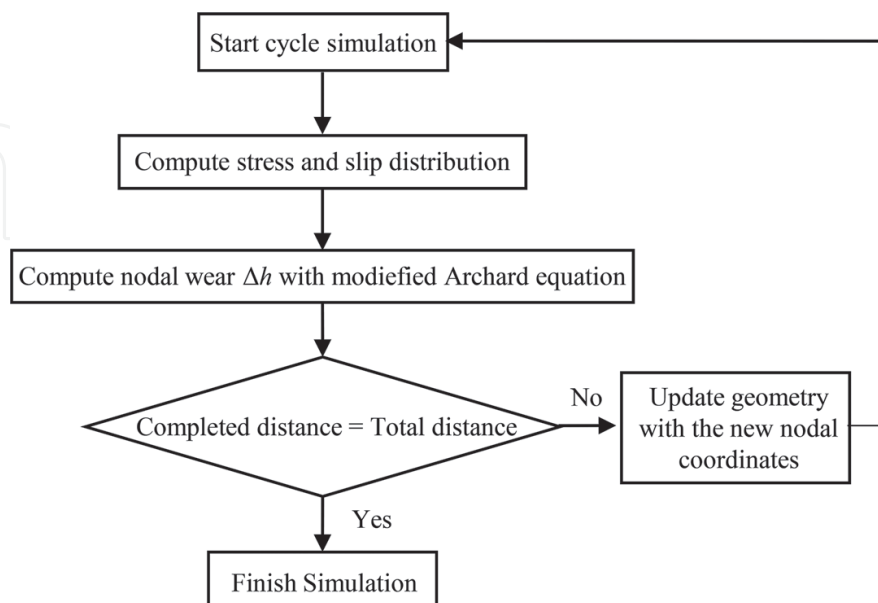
Start cycle simulation

Compute stress and slip distribution

Compute nodal wear $\Delta h$ with modified Archard equation

Completed distance = Total distance

No

Update geometry with the new nodal coordinates

Yes

Finish Simulation